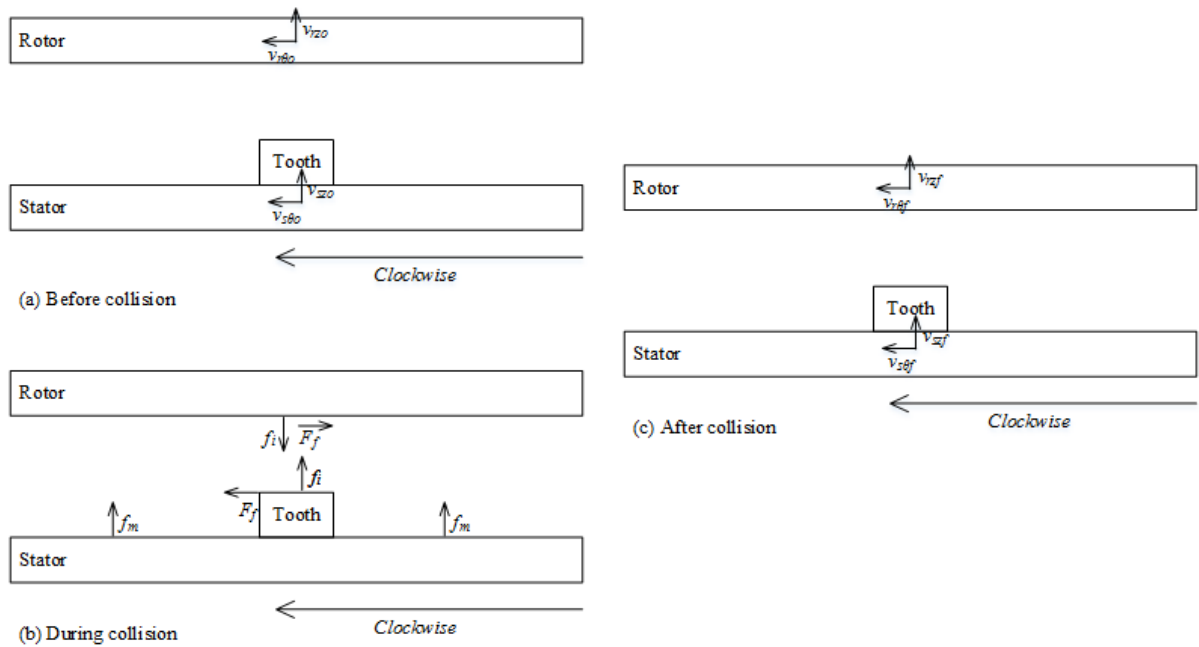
Rotor
$v_{rzo}$
$v_{r\theta o}$

Tooth
Stator
$v_{szo}$
$v_{s\theta o}$
Clockwise

(a) Before collision

Rotor
$f_i$
$\overrightarrow{F_f}$
$f_i$
$F_f$
Tooth
$f_m$
$f_m$
Stator
Clockwise

(b) During collision

Rotor
$v_{rzf}$
$v_{r\theta f}$

Tooth
Stator
$v_{szf}$
$v_{s\theta f}$
Clockwise

(c) After collision